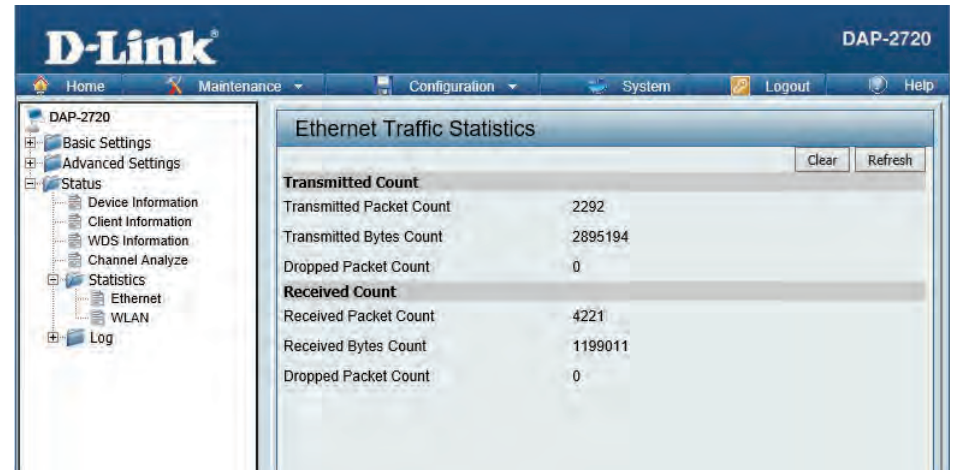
D-Link

DAP-2720

Home Maintenance Configuration System Logout Help

DAP-2720
Basic Settings
Advanced Settings
Status
Device Information
Client Information
WDS Information
Channel Analyze
Statistics
Ethernet
WLAN
Log

Ethernet Traffic Statistics

Clear Refresh

Transmitted Count

| | |
|---|---|
| Transmitted Packet Count | 2292 |
| Transmitted Bytes Count | 2895194 |
| Dropped Packet Count | 0 |

Received Count

| | |
|---|---|
| Received Packet Count | 4221 |
| Received Bytes Count | 1199011 |
| Dropped Packet Count | 0 |